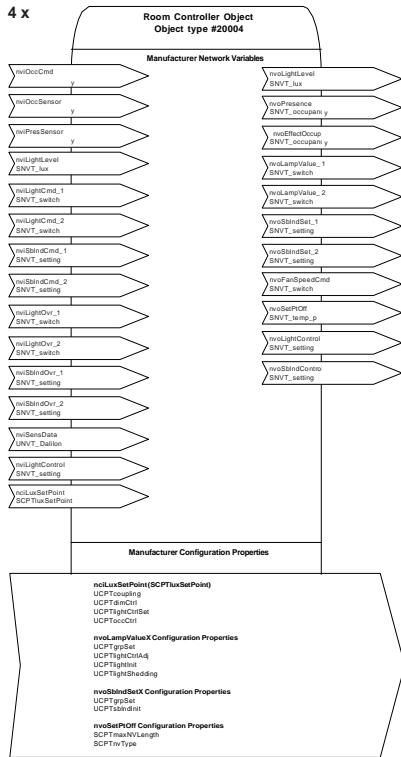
4 x

Room Controller Object
Object type #20004

Manufacturer Network Variables

nviOccCmd
y

nviOccSensor
y

nviPresSensor
y

nviLightLevel
SNVT_lux

nviLightCmd_1
SNVT_switch

nviLightCmd_2
SNVT_switch

nviSblndCmd_1
SNVT_setting

nviSblndCmd_2
SNVT_setting

nviLightOvr_1
SNVT_switch

nviLightOvr_2
SNVT_switch

nviSblndOvr_1
SNVT_setting

nviSblndOvr_2
SNVT_setting

nviSensData
UNVT_Dalilon

nviLightControl
SNVT_setting

nciLuxSetPoint
SCPTluxSetPoint

nvoLightLevel
SNVT_lux

nvoPresence
SNVT_occupan y

nvoEffectOccup
SNVT_occupan y

nvoLampValue_1
SNVT_switch

nvoLampValue_2
SNVT_switch

nvoSblndSet_1
SNVT_setting

nvoSblndSet_2
SNVT_setting

nvoFanSpeedCmd
SNVT_switch

nvoSetPtOff
SNVT_temp_p

nvoLightControl
SNVT_setting

nvoSblndContro
SNVT_setting

Manufacturer Configuration Properties

nciLuxSetPoint(SCPTluxSetPoint)
UCPTcoupling
UCPTdimCtrl
UCPTlightCtrlSet
UCPToccCtrl

nvoLampValueX Configuration Properties
UCPTgrpSet
UCPTlightCtrlAdj
UCPTlightInit
UCPTlightShedding

nvoSblndSetX Configuration Properties
UCPTgrpSet
UCPTsblndInit

nvoSetPtOff Configuration Properties
SCPTmaxNVLength
SCPTnvType